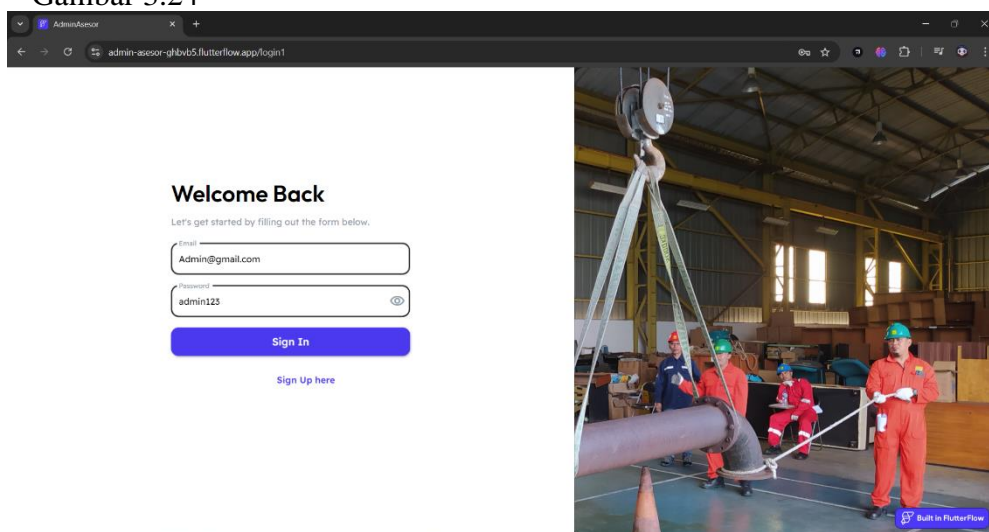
Gambar 3.24

AdminAsesor

admin-asesor-ghbvb5.flutterflow.app/login1

Welcome Back

Let's get started by filling out the form below.

Email
Admin@gmail.com

Password
admin123

Sign In

Sign Up here

Built in FlutterFlow